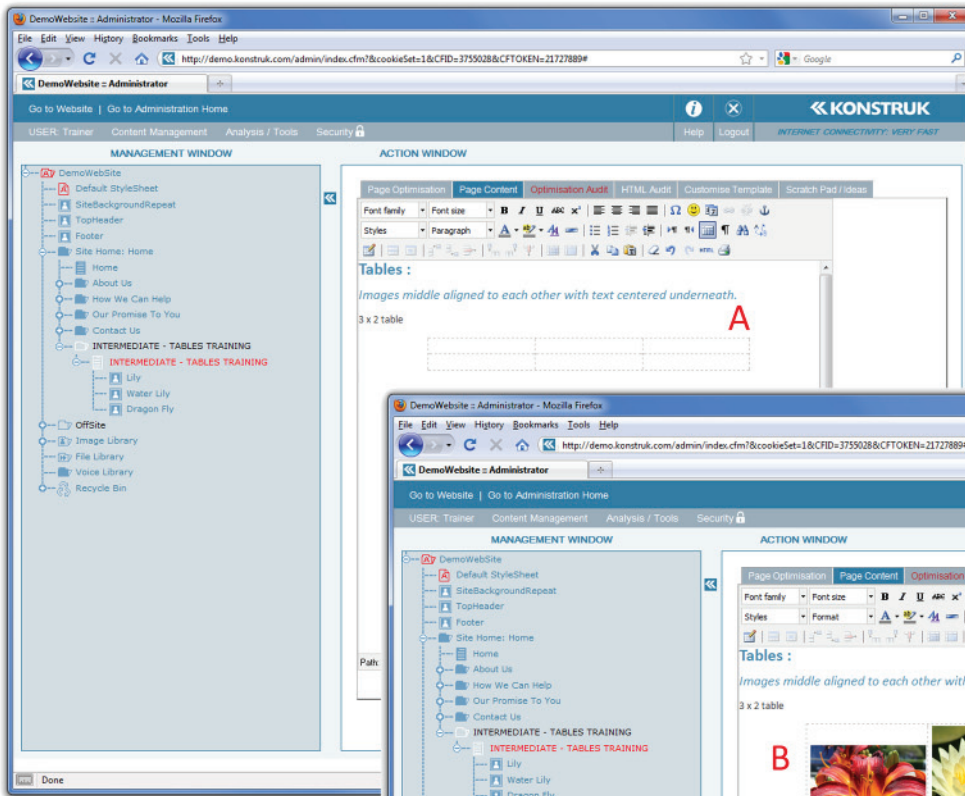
DemoWebsite :: Administrator - Mozilla Firefox

File Edit View History Bookmarks Tools Help

http://demo.konstruk.com/admin/index.cfm?&cookieSet=1&CFID=3755028&CFTOKEN=21727889#

Google

DemoWebsite :: Administrator

Go to Website | Go to Administration Home

KONSTRUK

USER: Trainer Content Management Analysis / Tools Security

Help Logout

INTERNET CONNECTIVITY: VERY FAST

MANAGEMENT WINDOW

DemoWebSite
Default StyleSheet
SiteBackgroundRepeat
TopHeader
Footer
Site Home: Home
Home
About Us
How We Can Help
Our Promise To You
Contact Us
INTERMEDIATE - TABLES TRAINING
INTERMEDIATE - TABLES TRAINING
Lily
Water Lily
Dragon Fly
OffSite
Image Library
File Library
Voice Library
Recycle Bin

ACTION WINDOW

Page Optimisation | Page Content | Optimisation Audit | HTML Audit | Customise Template | Scratch Pad / Ideas

Font family | Font size

Styles | Paragraph

Tables :

Images middle aligned to each other with text centered underneath.

3 x 2 table

A

Path:

Done

DemoWebsite :: Administrator - Mozilla Firefox

File Edit View History Bookmarks Tools Help

http://demo.konstruk.com/admin/index.cfm?&cookieSet=1&CFID=3755028&CFTOKEN=21727889#

DemoWebsite :: Administrator

Go to Website | Go to Administration Home

USER: Trainer Content Management Analysis / Tools Security

MANAGEMENT WINDOW

DemoWebSite
Default StyleSheet
SiteBackgroundRepeat
TopHeader
Footer
Site Home: Home
Home
About Us
How We Can Help
Our Promise To You
Contact Us
INTERMEDIATE - TABLES TRAINING
INTERMEDIATE - TABLES TRAINING
Lily
Water Lily
Dragon Fly

ACTION WINDOW

Page Optimisation | Page Content | Optimisation

Font family | Font size

Styles | Format

Tables :

Images middle aligned to each other with

3 x 2 table

B